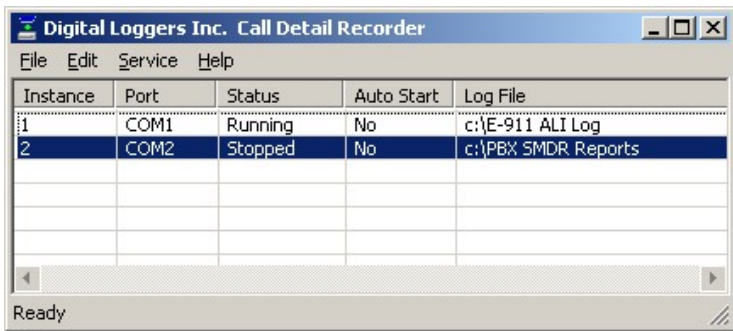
Digital Loggers Inc. Call Detail Recorder

File Edit Service Help

| Instance | Port | Status | Auto Start | Log File |
|---|---|---|---|---|
| 1 | COM1 | Running | No | c:\E-911 ALI Log |
| 2 | COM2 | Stopped | No | c:\PBX SMDR Reports |

Ready